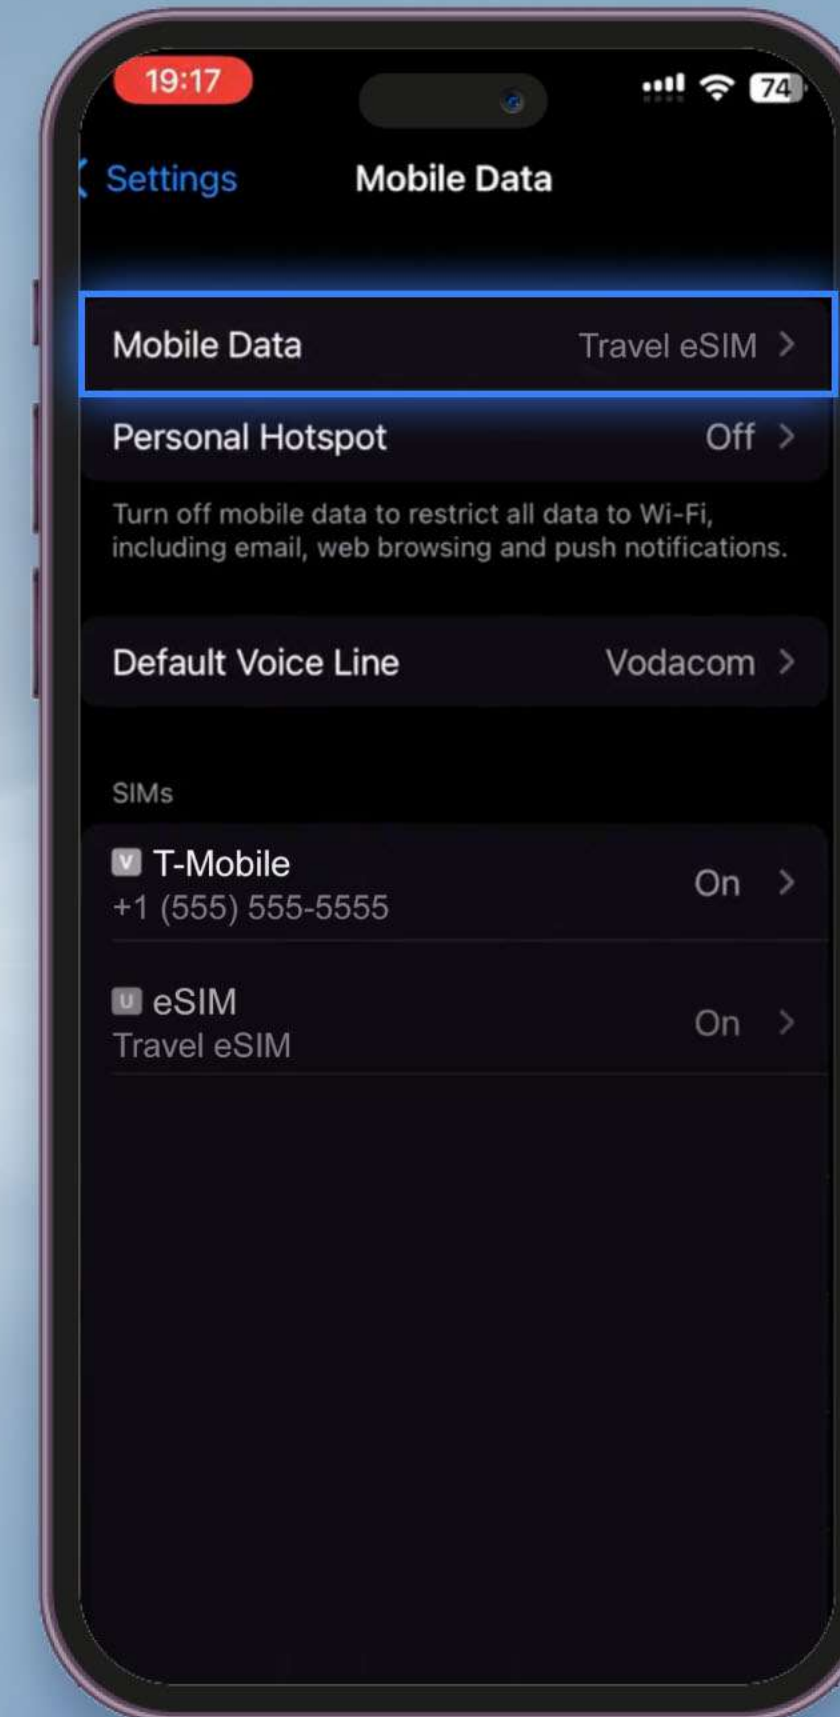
19:17

74

Settings Mobile Data

Mobile Data Travel eSIM

Personal Hotspot Off

Turn off mobile data to restrict all data to Wi-Fi, including email, web browsing and push notifications.

Default Voice Line Vodacom

SIMs

V T-Mobile
+1 (555) 555-5555
On

U eSIM
Travel eSIM
On